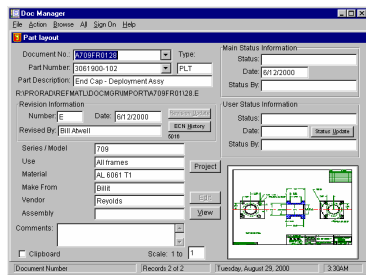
Doc Manager

File Action Browse All Sign On Help

Part layout

Document No.: A709FR0128
Type:
Part Number: 3061900-102
PLT
Part Description: End Cap - Deployment Assy

R:\PRORADREFMATL\DOCMGRIMPORT\A709FR0128.E

Revision Information
Number: E
Date: 6/12/2000
Revision Update
Revised By: Bill Atwell
ECN History
5016

Series / Model: 709
Use: All frames
Material: AL 6061 T1
Make From: Billit
Vendor: Reyolds
Assembly:

Project
Edit
View

Comments:

Clipboard
Scale: 1 to 1

Main Status Information
Status:
Date: 6/12/2000
Status By:

User Status Information
Status:
Date:
Status Update
Status By:

Document Number | Records 2 of 2 | Tuesday, August 29, 2000 | 3:30AM